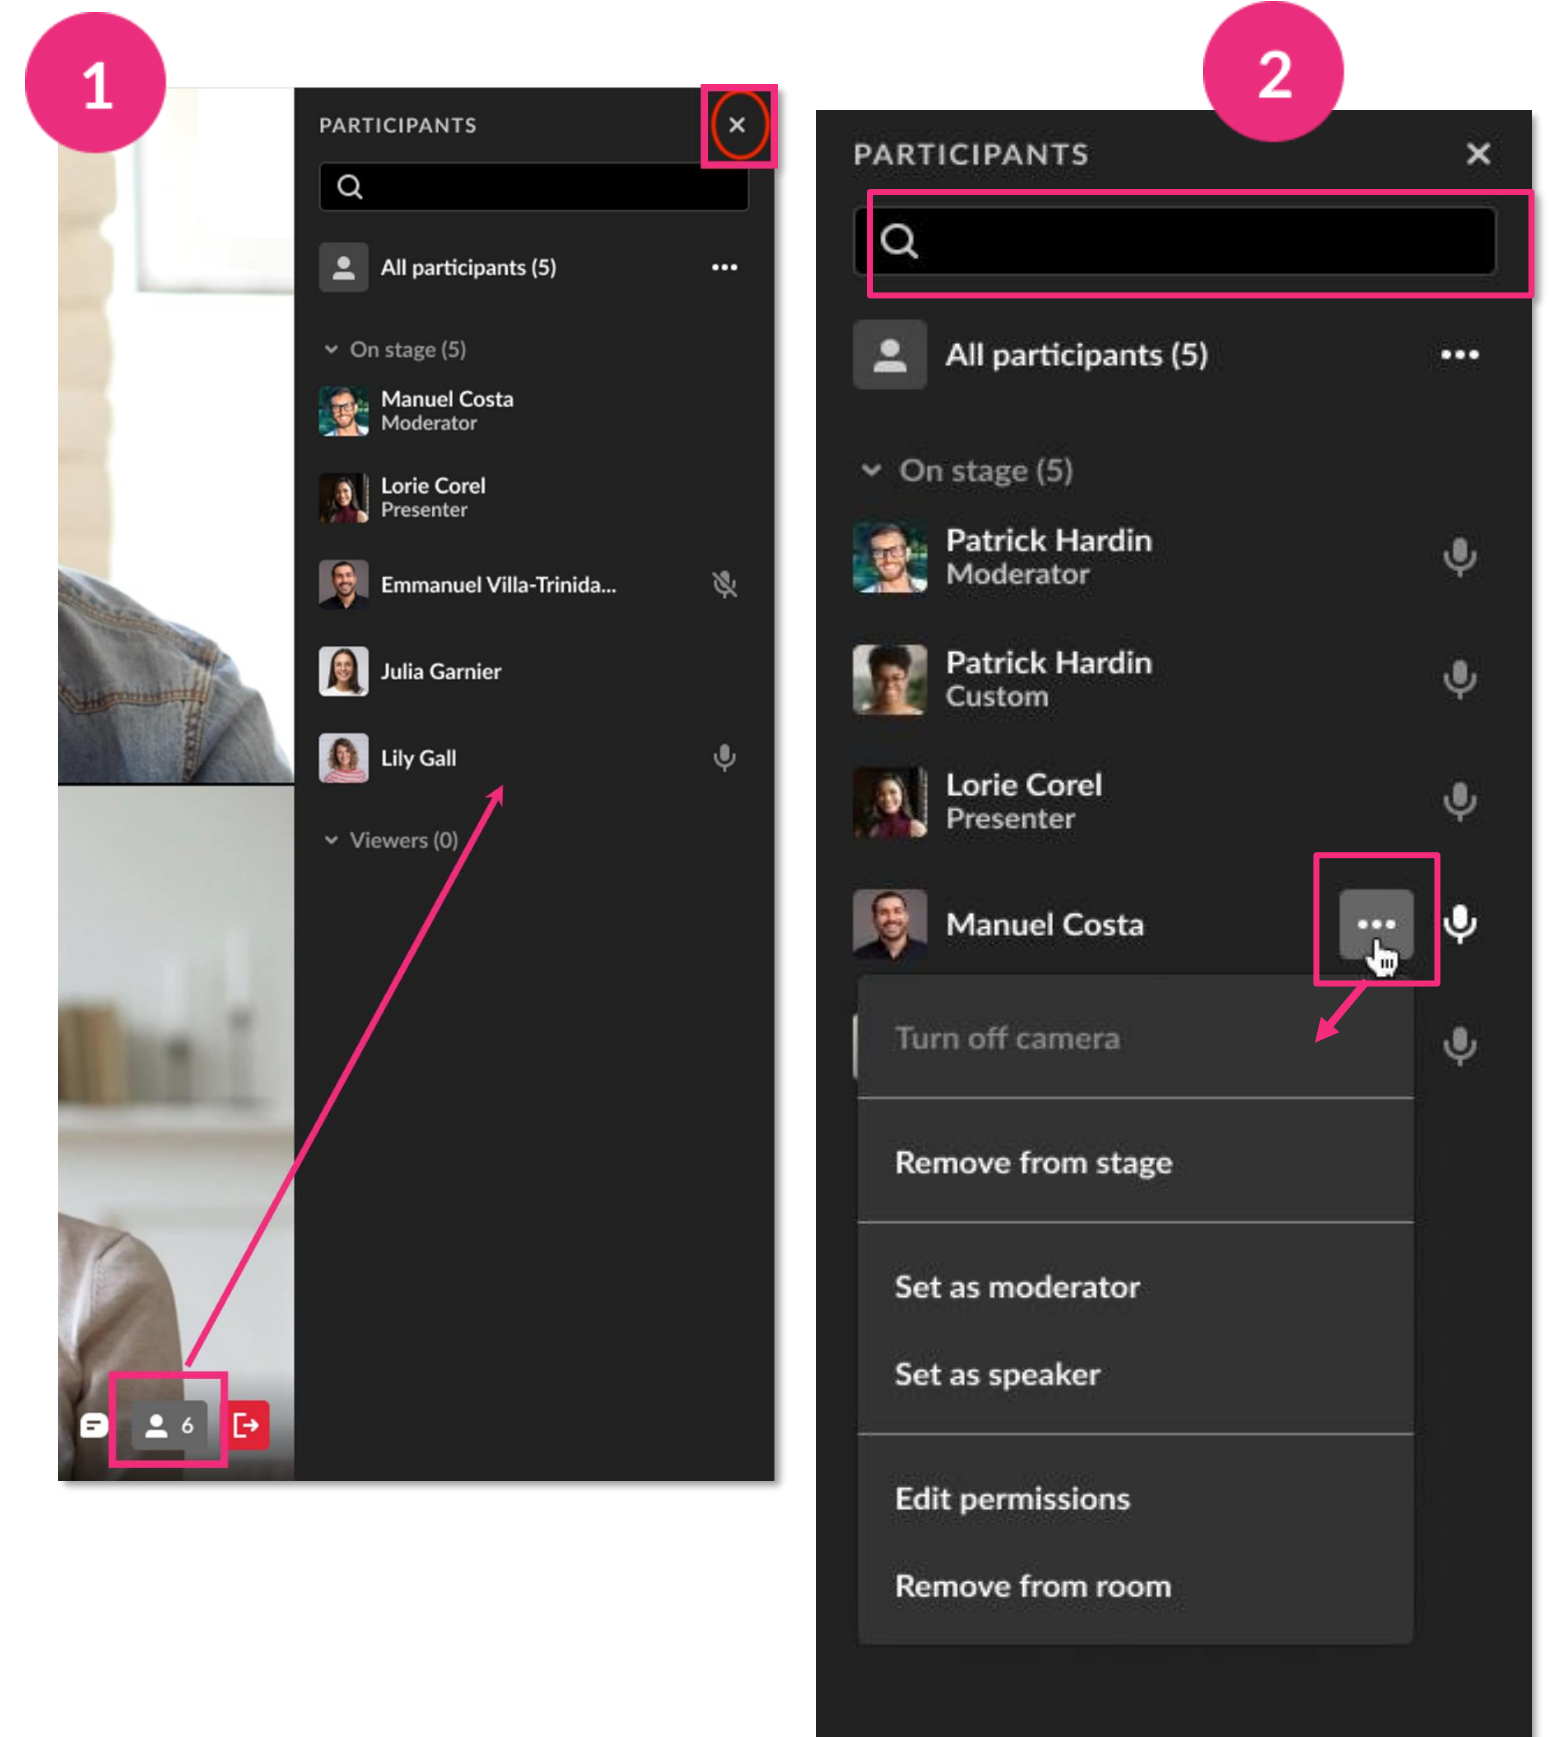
1

PARTICIPANTS

All participants (5)

On stage (5)

Manuel Costa
Moderator

Lorie Corel
Presenter

Emmanuel Villa-Trinida...

Julia Garnier

Lily Gall

Viewers (0)

6

2

PARTICIPANTS

All participants (5)

On stage (5)

Patrick Hardin
Moderator

Patrick Hardin
Custom

Lorie Corel
Presenter

Manuel Costa

Turn off camera

Remove from stage

Set as moderator

Set as speaker

Edit permissions

Remove from room